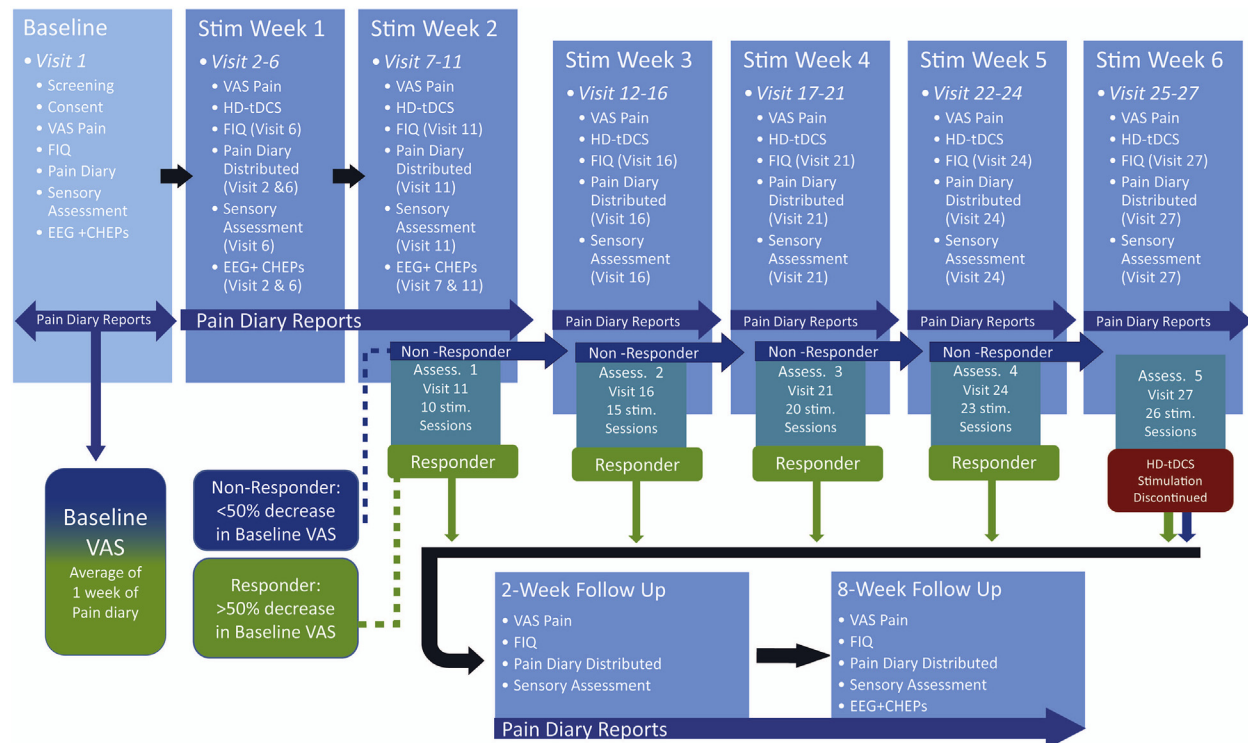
Baseline
• Visit 1
• Screening
• Consent
• VAS Pain
• FIQ
• Pain Diary
• Sensory Assessment
• EEG +CHEPs

Stim Week 1
• Visit 2-6
• VAS Pain
• HD-tDCS
• FIQ (Visit 6)
• Pain Diary Distributed (Visit 2 &6)
• Sensory Assessment (Visit 6)
• EEG+ CHEPs (Visit 2 & 6)

Stim Week 2
• Visit 7-11
• VAS Pain
• HD-tDCS
• FIQ (Visit 11)
• Pain Diary Distributed (Visit 11)
• Sensory Assessment (Visit 11)
• EEG+ CHEPs (Visit 7 & 11)

Stim Week 3
• Visit 12-16
• VAS Pain
• HD-tDCS
• FIQ (Visit 16)
• Pain Diary Distributed (Visit 16)
• Sensory Assessment (Visit 16)

Stim Week 4
• Visit 17-21
• VAS Pain
• HD-tDCS
• FIQ (Visit 21)
• Pain Diary Distributed (Visit 21)
• Sensory Assessment (Visit 21)

Stim Week 5
• Visit 22-24
• VAS Pain
• HD-tDCS
• FIQ (Visit 24)
• Pain Diary Distributed (Visit 24)
• Sensory Assessment (Visit 24)

Stim Week 6
• Visit 25-27
• VAS Pain
• HD-tDCS
• FIQ (Visit 27)
• Pain Diary Distributed (Visit 27)
• Sensory Assessment (Visit 27)

Pain Diary Reports
Pain Diary Reports
Pain Diary Reports
Pain Diary Reports
Pain Diary Reports
Pain Diary Reports

Non -Responder
Assess. 1
Visit 11
10 stim. Sessions
Responder

Non -Responder
Assess. 2
Visit 16
15 stim. Sessions
Responder

Non -Responder
Assess. 3
Visit 21
20 stim. Sessions
Responder

Non -Responder
Assess. 4
Visit 24
23 stim. Sessions
Responder

Assess. 5
Visit 27
26 stim. Sessions
HD-tDCS Stimulation Discontinued

Baseline VAS
Average of 1 week of Pain diary

Non-Responder: <50% decrease in Baseline VAS

Responder: >50% decrease in Baseline VAS

2-Week Follow Up
• VAS Pain
• FIQ
• Pain Diary Distributed
• Sensory Assessment

8-Week Follow Up
• VAS Pain
• FIQ
• Pain Diary Distributed
• Sensory Assessment
• EEG+CHEPs

Pain Diary Reports